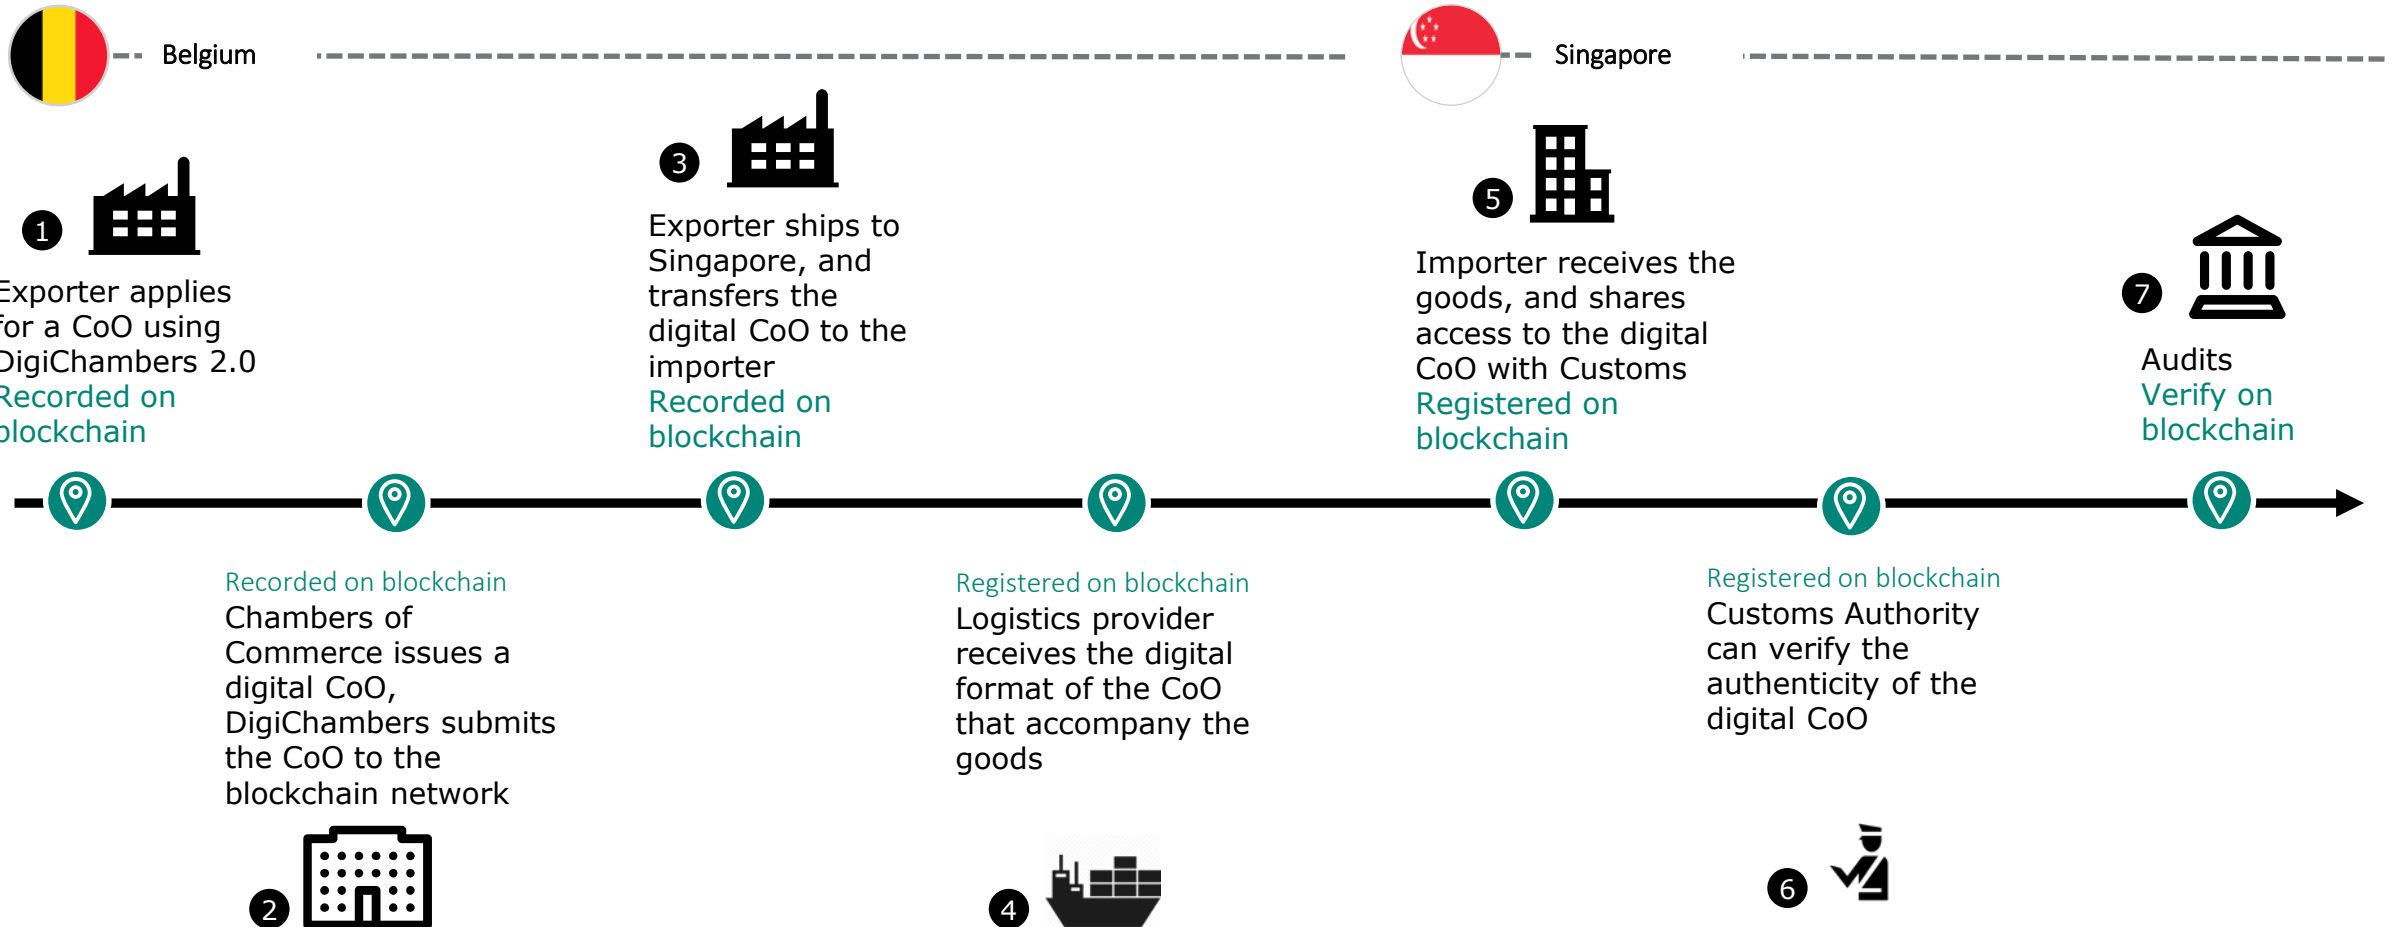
Belgium

Singapore

1

Exporter applies for a CoO using DigiChambers 2.0
Recorded on blockchain

3

Exporter ships to Singapore, and transfers the digital CoO to the importer
Recorded on blockchain

5

Importer receives the goods, and shares access to the digital CoO with Customs
Registered on blockchain

7

Audits
Verify on blockchain

Recorded on blockchain
Chambers of Commerce issues a digital CoO, DigiChambers submits the CoO to the blockchain network

2

Registered on blockchain
Logistics provider receives the digital format of the CoO that accompany the goods

4

Registered on blockchain
Customs Authority can verify the authenticity of the digital CoO

6